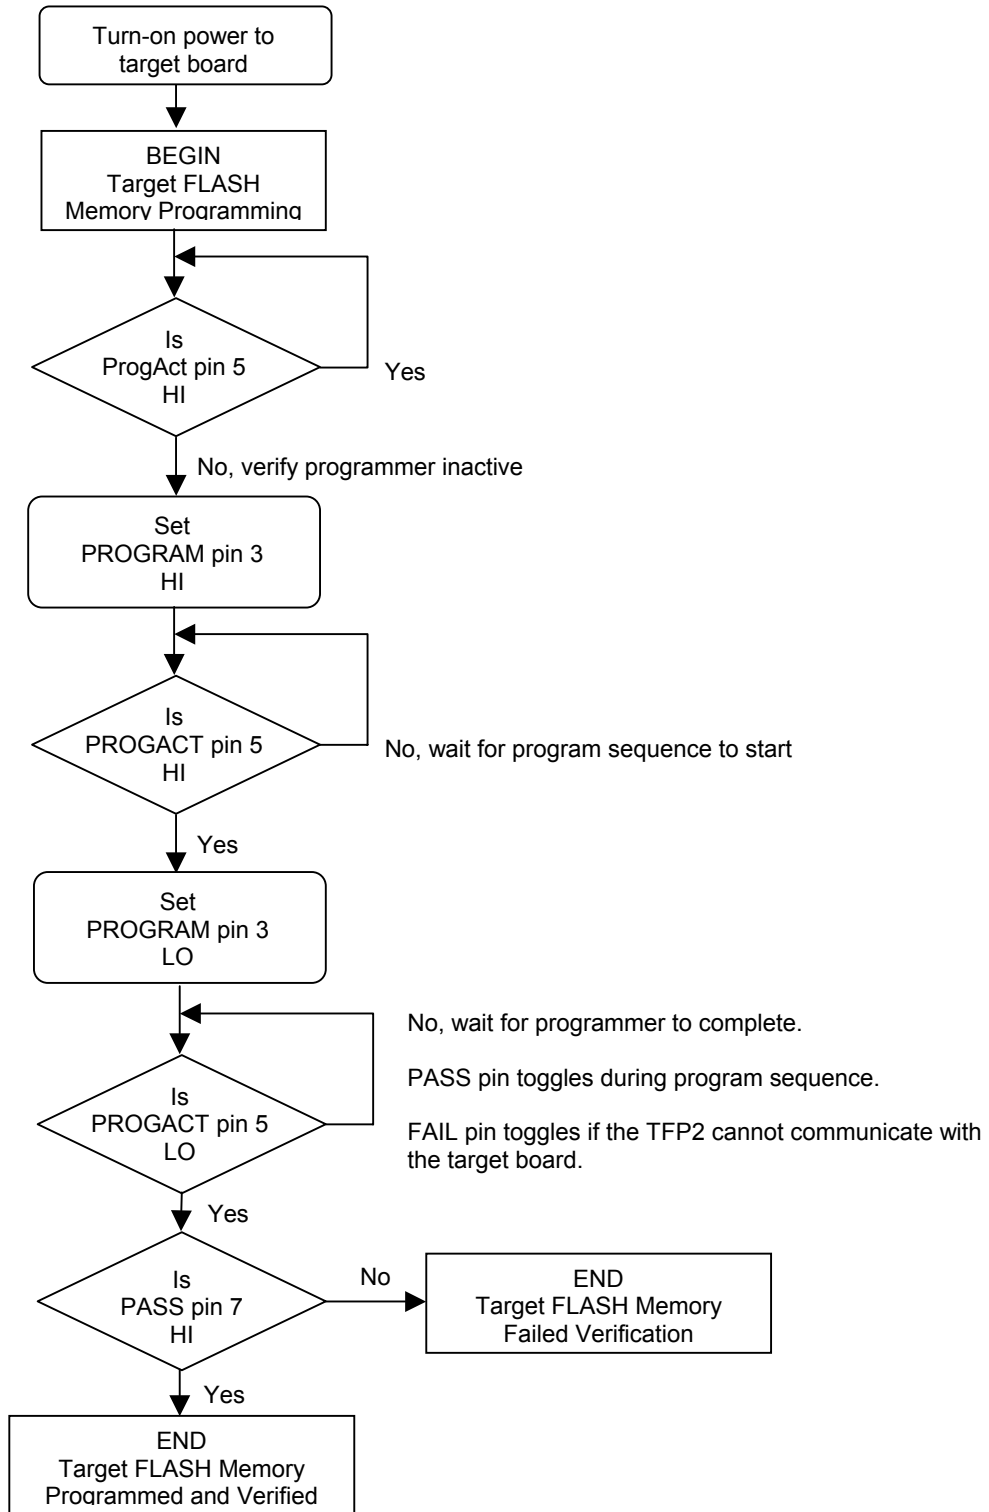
Turn-on power to target board

BEGIN
Target FLASH
Memory Programming

Is
ProgAct pin 5
HI

Yes

No, verify programmer inactive

Set
PROGRAM pin 3
HI

Is
PROGACT pin 5
HI

No, wait for program sequence to start

Yes

Set
PROGRAM pin 3
LO

No, wait for programmer to complete.

PASS pin toggles during program sequence.

FAIL pin toggles if the TFP2 cannot communicate with the target board.

Is
PROGACT pin 5
LO

Yes

Is
PASS pin 7
HI

No

END
Target FLASH Memory
Failed Verification

Yes

END
Target FLASH Memory
Programmed and Verified